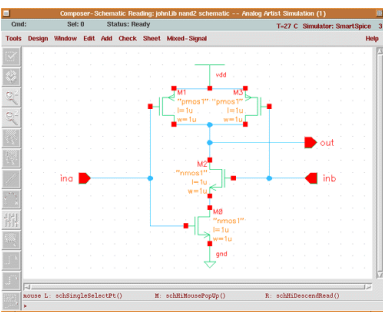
Composer- Schematic Reading: johnLib nand2 schematic -- Analog Artist Simulation (1)

Cmd: Sel: 0 Status: Ready T=27 C Simulator: SmartSpice 3

Tools Design Window Edit Add Check Sheet Mixed-Signal Help

vdd

M1
"pmos1"
l=1u
w=1u

M3
"pmos1"
l=1u
w=1u

out

M2
"nmos1"
l=1u
w=1u

ina

inb

M0
"nmos1"
l=1u
w=1u

gnd

mouse L: schSingleSelectPt() M: schHiMousePopUp() R: schHiDescendRead()

>